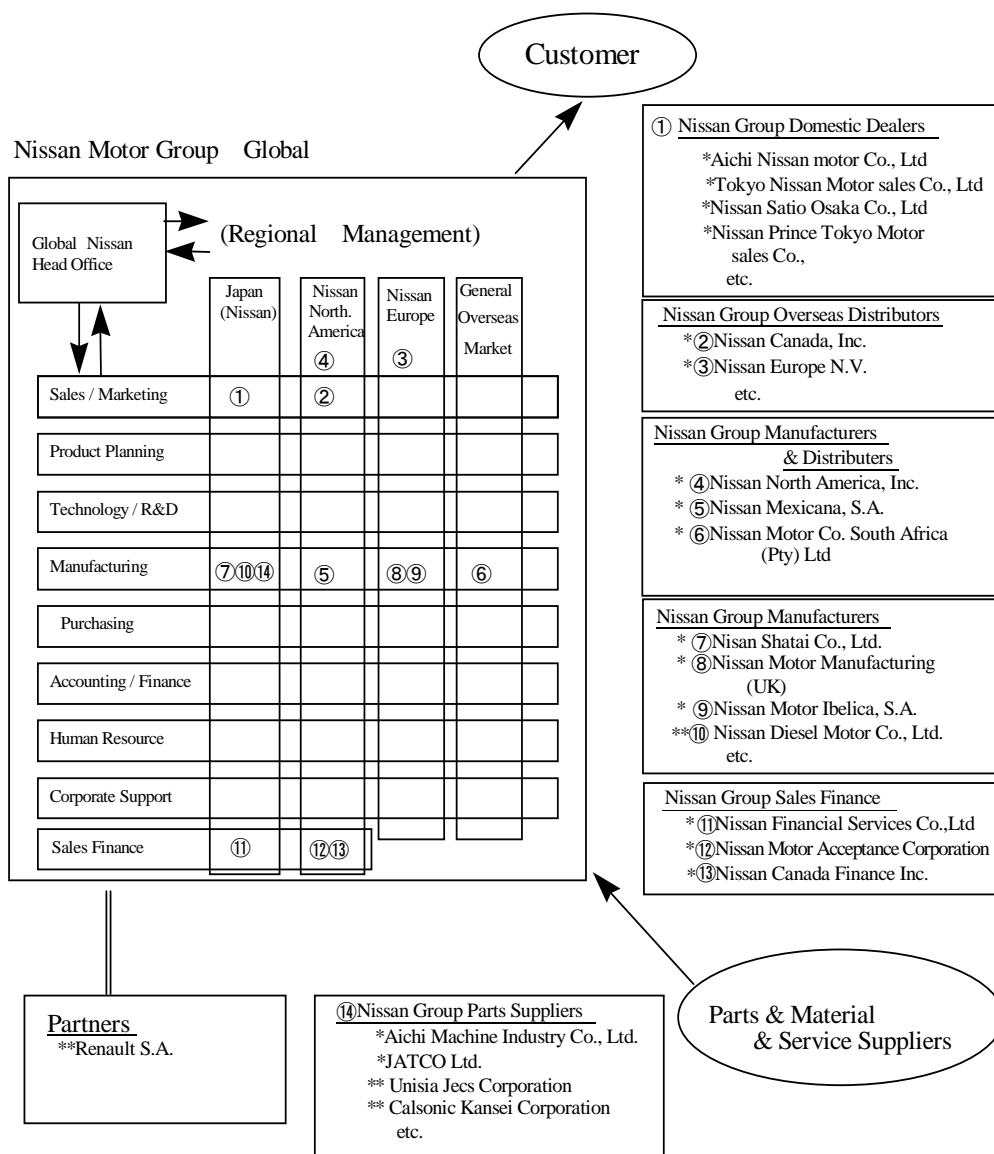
Customer

Nissan Motor Group Global

Global Nissan Head Office

(Regional Management)

Japan (Nissan)

Nissan North. America ④

Nissan Europe ③

General Overseas Market

| | Japan (Nissan) | Nissan North. America ④ | Nissan Europe ③ | General Overseas Market |
|---|---|---|---|---|
| Sales / Marketing | ① | ② | | |
| Product Planning | | | | |
| Technology / R&D | | | | |
| Manufacturing | ⑦⑩⑭ | ⑤ | ⑧⑨ | ⑥ |
| Purchasing | | | | |
| Accounting / Finance | | | | |
| Human Resource | | | | |
| Corporate Support | | | | |
| Sales Finance | ⑪ | ⑫⑬ | | |

① Nissan Group Domestic Dealers
*Aichi Nissan motor Co., Ltd
*Tokyo Nissan Motor sales Co., Ltd
*Nissan Satio Osaka Co., Ltd
*Nissan Prince Tokyo Motor sales Co.,
etc.

Nissan Group Overseas Distributors
*②Nissan Canada, Inc.
*③Nissan Europe N.V.
etc.

Nissan Group Manufacturers & Distributers
* ④Nissan North America, Inc.
* ⑤Nissan Mexicana, S.A.
* ⑥Nissan Motor Co. South Africa (Pty) Ltd

Nissan Group Manufacturers
* ⑦Nisan Shatai Co., Ltd.
* ⑧Nissan Motor Manufacturing (UK)
* ⑨Nissan Motor Ibelica, S.A.
**⑩ Nissan Diesel Motor Co., Ltd.
etc.

Nissan Group Sales Finance
*⑪Nissan Financial Services Co.,Ltd
*⑫Nissan Motor Acceptance Corporation
*⑬Nissan Canada Finance Inc.

Partners
**Renault S.A.

⑭Nissan Group Parts Suppliers
*Aichi Machine Industry Co., Ltd.
*JATCO Ltd.
** Unisia Jecs Corporation
** Calsonic Kansei Corporation
etc.

Parts & Material & Service Suppliers